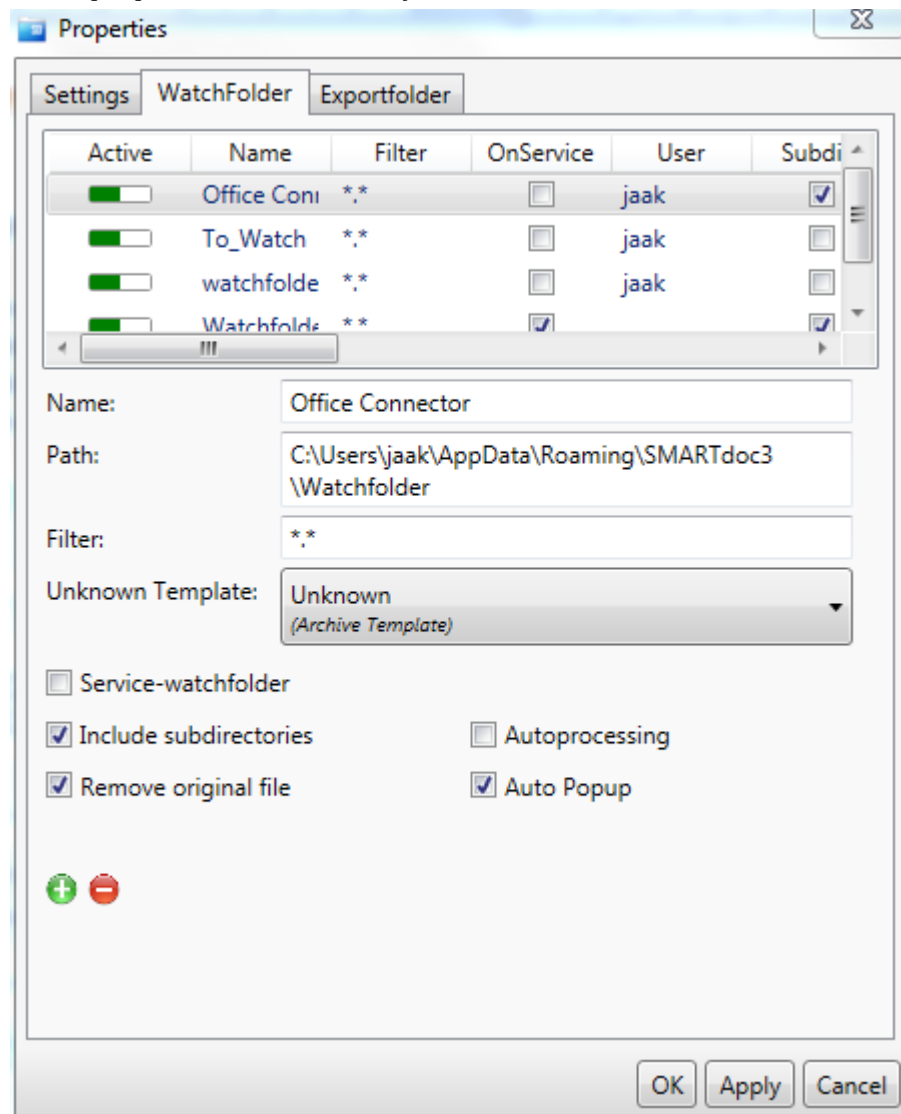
Properties

Settings | WatchFolder | Exportfolder

| Active | Name | Filter | OnService | User | Subdi |
|---|---|---|---|---|---|
| | Office Conı | *.* | | jaak | |
| | To_Watch | *.* | | jaak | |
| | watchfolde | *.* | | jaak | |
| | Watchfolde | *.* | | | |

Name: Office Connector

Path: C:\Users\jaak\AppData\Roaming\SMARTdoc3\Watchfolder

Filter: *.*

Unknown Template: Unknown
(Archive Template)

Service-watchfolder

Include subdirectories

Autoprocessing

Remove original file

Auto Popup

OK Apply Cancel